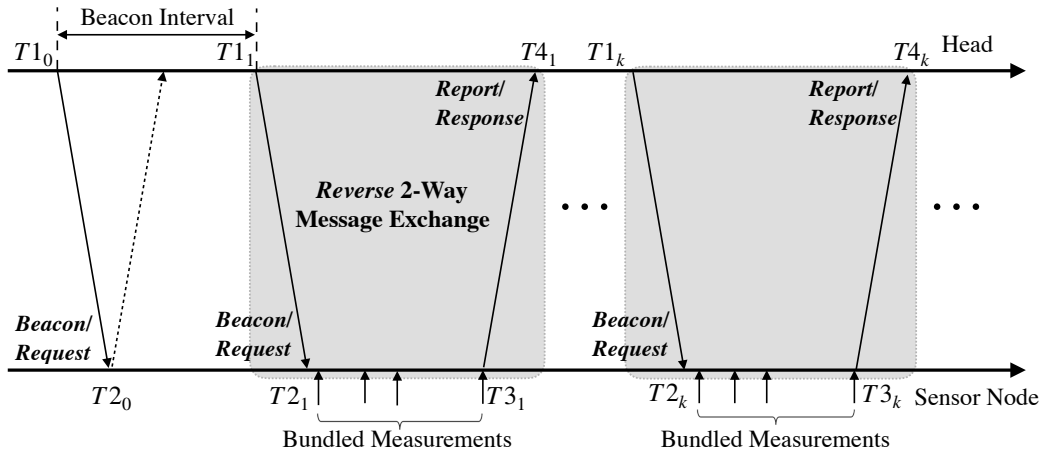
Beacon Interval

$T1_0$

$T1_1$

$T4_1$

$T1_k$

$T4_k$

Head

Report/ Response

Report/ Response

Reverse 2-Way Message Exchange

• • •

• • •

Beacon/ Request

Beacon/ Request

Beacon/ Request

$T2_0$

$T2_1$

$T3_1$

$T2_k$

$T3_k$

Sensor Node

Bundled Measurements

Bundled Measurements